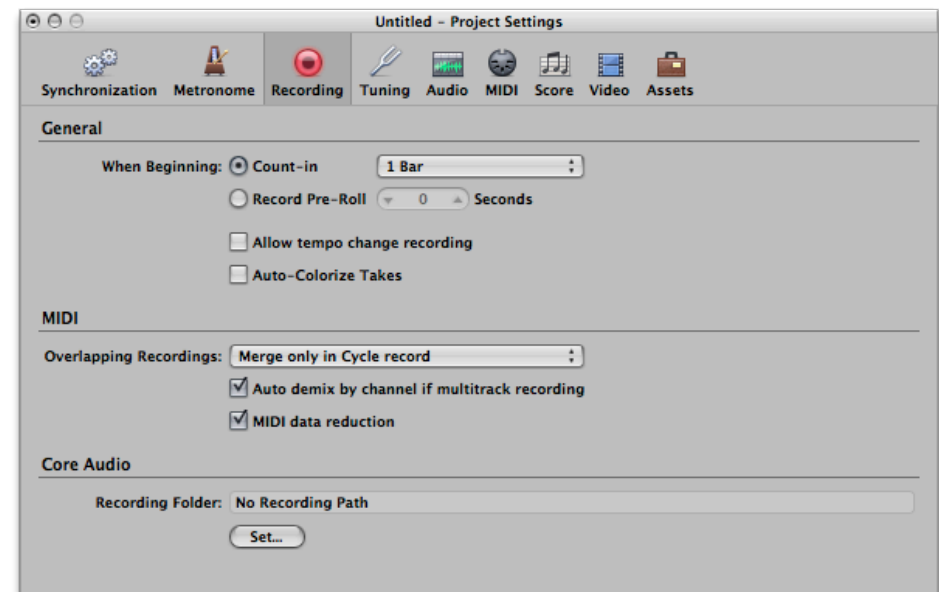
Untitled - Project Settings

Synchronization Metronome Recording Tuning Audio MIDI Score Video Assets

General

When Beginning: Count-in 1 Bar

Record Pre-Roll 0 Seconds

Allow tempo change recording

Auto-Colorize Takes

MIDI

Overlapping Recordings: Merge only in Cycle record

Auto demix by channel if multitrack recording

MIDI data reduction

Core Audio

Recording Folder: No Recording Path

Set...